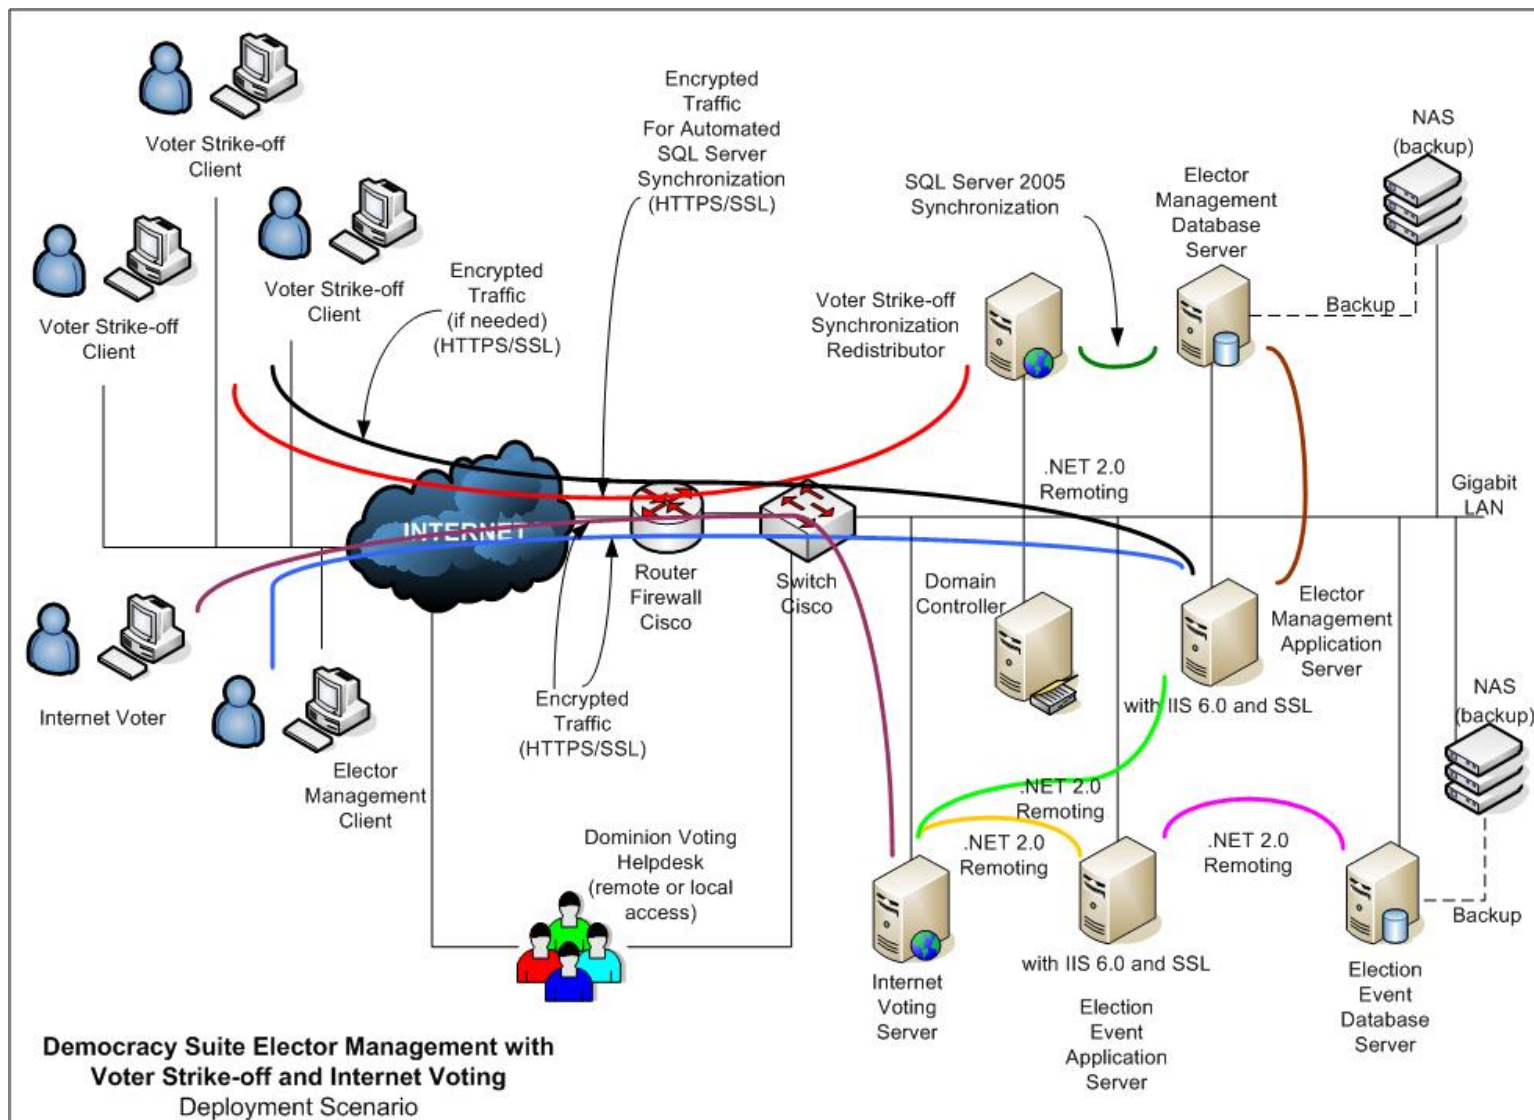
Voter Strike-off Client

Encrypted Traffic For Automated SQL Server Synchronization (HTTPS/SSL)

Voter Strike-off Client

Voter Strike-off Client

Encrypted Traffic (if needed) (HTTPS/SSL)

SQL Server 2005 Synchronization

Elector Management Database Server

NAS (backup)

Voter Strike-off Synchronization Redistributor

Backup

.NET 2.0 Remoting

Gigabit LAN

INTERNET

Router Firewall Cisco

Switch Cisco

Domain Controller

Elector Management Application Server

with IIS 6.0 and SSL

Internet Voter

Elector Management Client

Encrypted Traffic (HTTPS/SSL)

NAS (backup)

.NET 2.0 Remoting

.NET 2.0 Remoting

.NET 2.0 Remoting

Dominion Voting Helpdesk (remote or local access)

Backup

with IIS 6.0 and SSL

Internet Voting Server

Election Event Application Server

Election Event Database Server

Democracy Suite Elector Management with Voter Strike-off and Internet Voting
Deployment Scenario